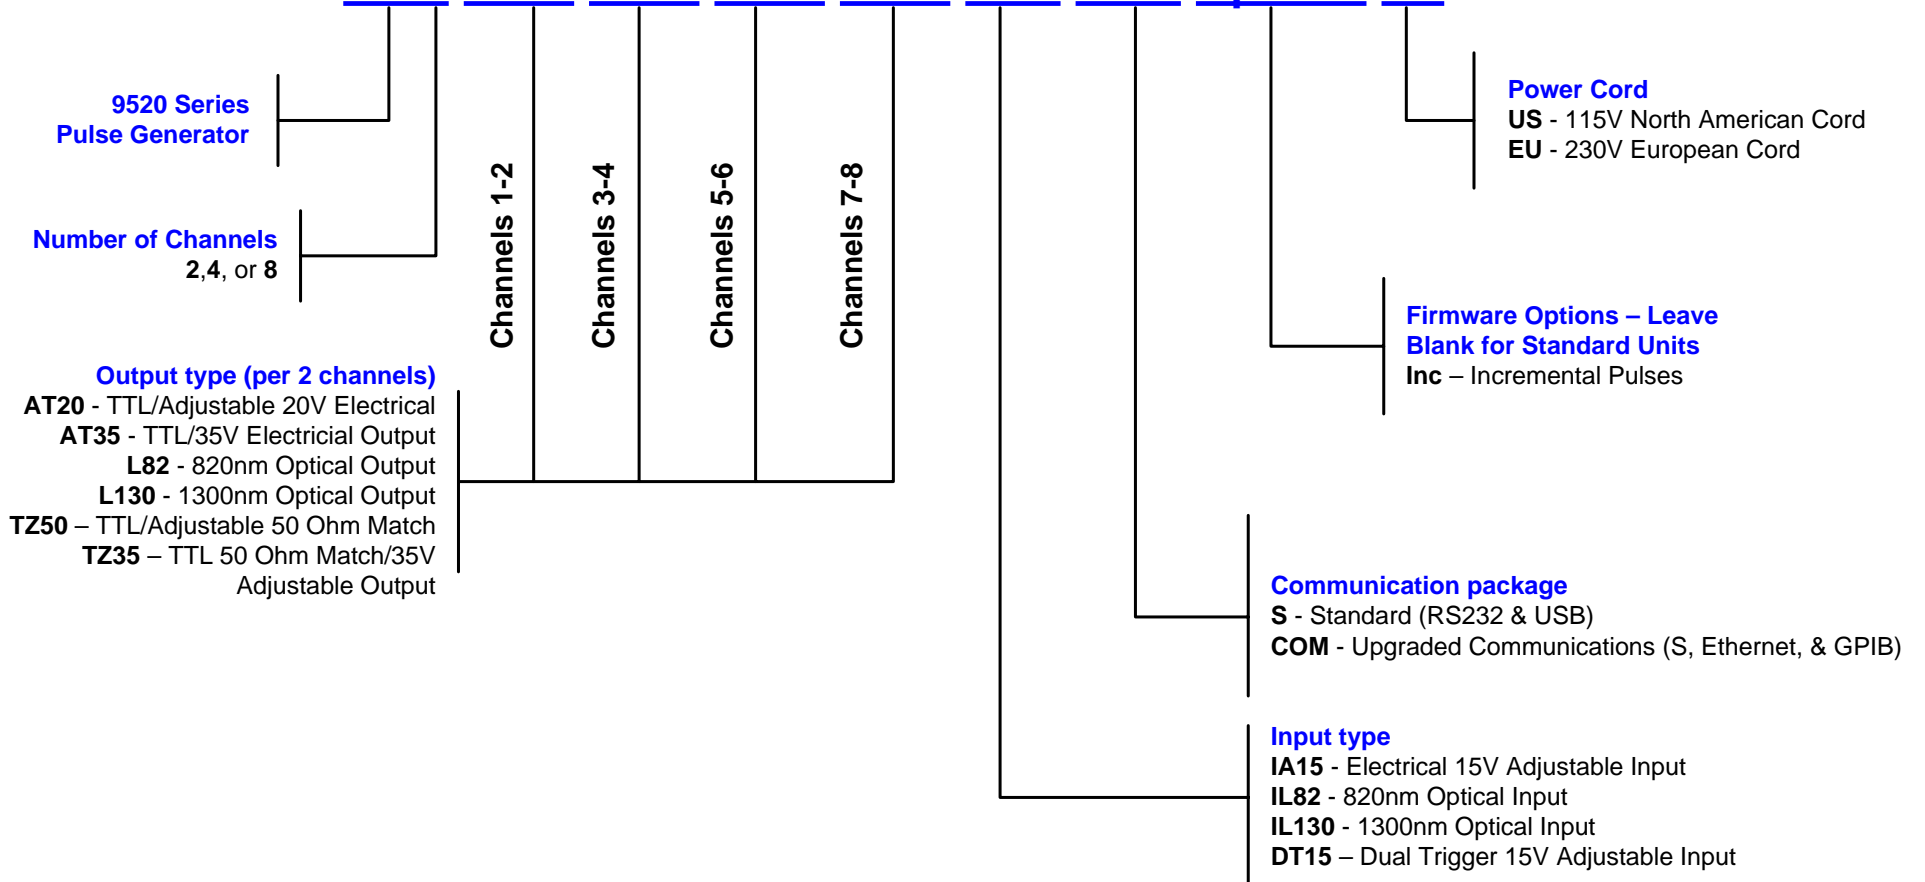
9520 Series
Pulse Generator

Number of Channels
2,4, or 8

Channels 1-2

Channels 3-4

Channels 5-6

Channels 7-8

Output type (per 2 channels)
AT20 - TTL/Adjustable 20V Electrical
AT35 - TTL/35V Electricial Output
L82 - 820nm Optical Output
L130 - 1300nm Optical Output
TZ50 – TTL/Adjustable 50 Ohm Match
TZ35 – TTL 50 Ohm Match/35V Adjustable Output

Power Cord
US - 115V North American Cord
EU - 230V European Cord

Firmware Options – Leave Blank for Standard Units
Inc – Incremental Pulses

Communication package
S - Standard (RS232 & USB)
COM - Upgraded Communications (S, Ethernet, & GPIB)

Input type
IA15 - Electrical 15V Adjustable Input
IL82 - 820nm Optical Input
IL130 - 1300nm Optical Input
DT15 – Dual Trigger 15V Adjustable Input